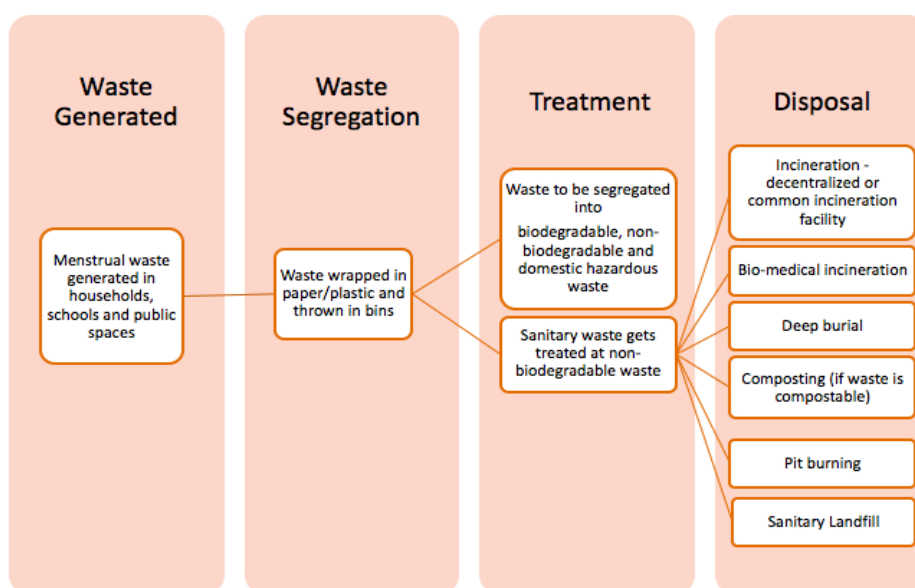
Waste Generated

Waste Segregation

Treatment

Disposal

Menstrual waste generated in households, schools and public spaces

Waste wrapped in paper/plastic and thrown in bins

Waste to be segregated into

biodegradable, non-biodegradable and domestic hazardous waste

Sanitary waste gets treated at non-biodegradable waste

Incineration - decentralized or common incineration facility

Bio-medical incineration

Deep burial

Composting (if waste is compostable)

Pit burning

Sanitary Landfill